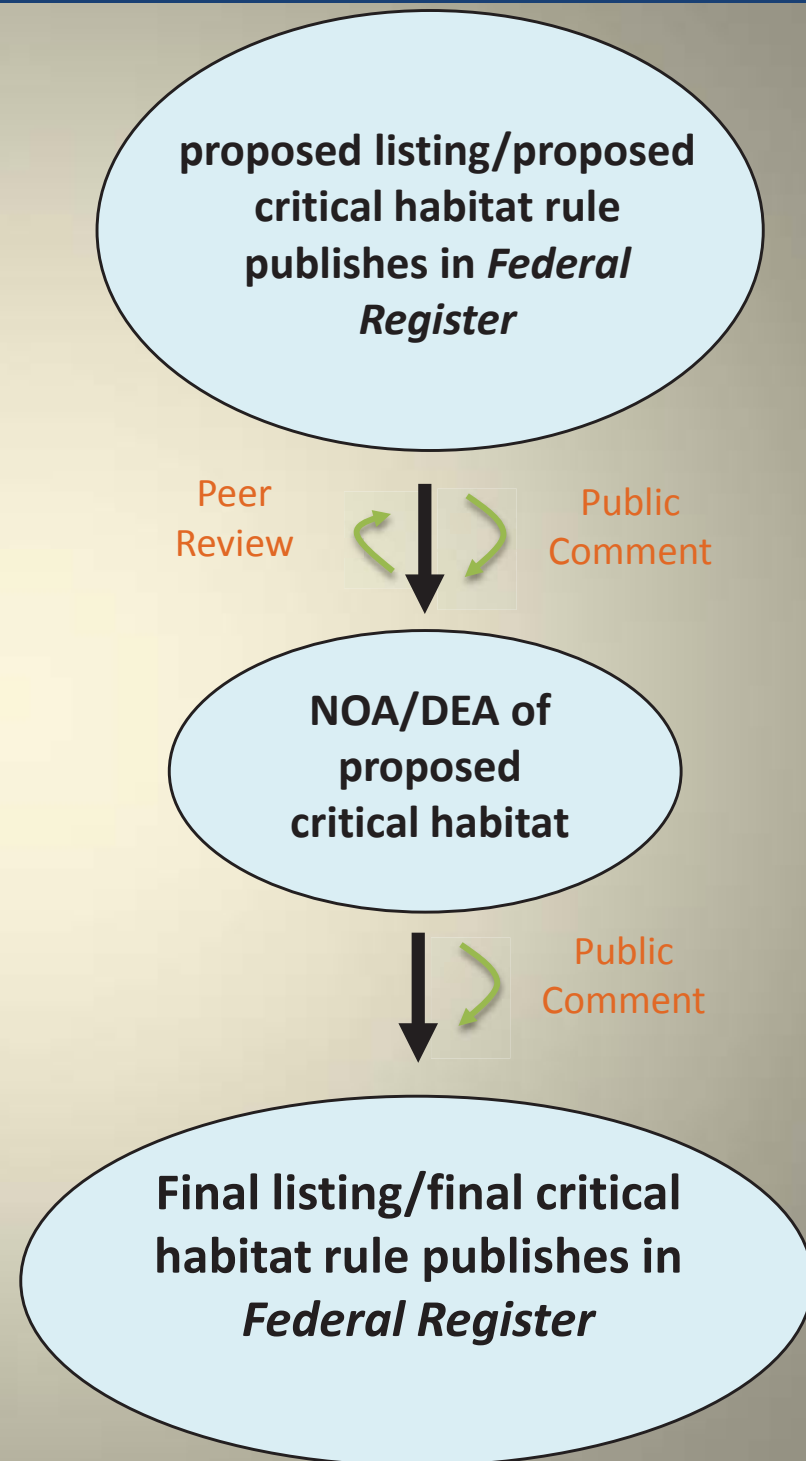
proposed listing/proposed critical habitat rule publishes in *Federal Register*

Peer Review

Public Comment

NOA/DEA of proposed critical habitat

Public Comment

Final listing/final critical habitat rule publishes in *Federal Register*